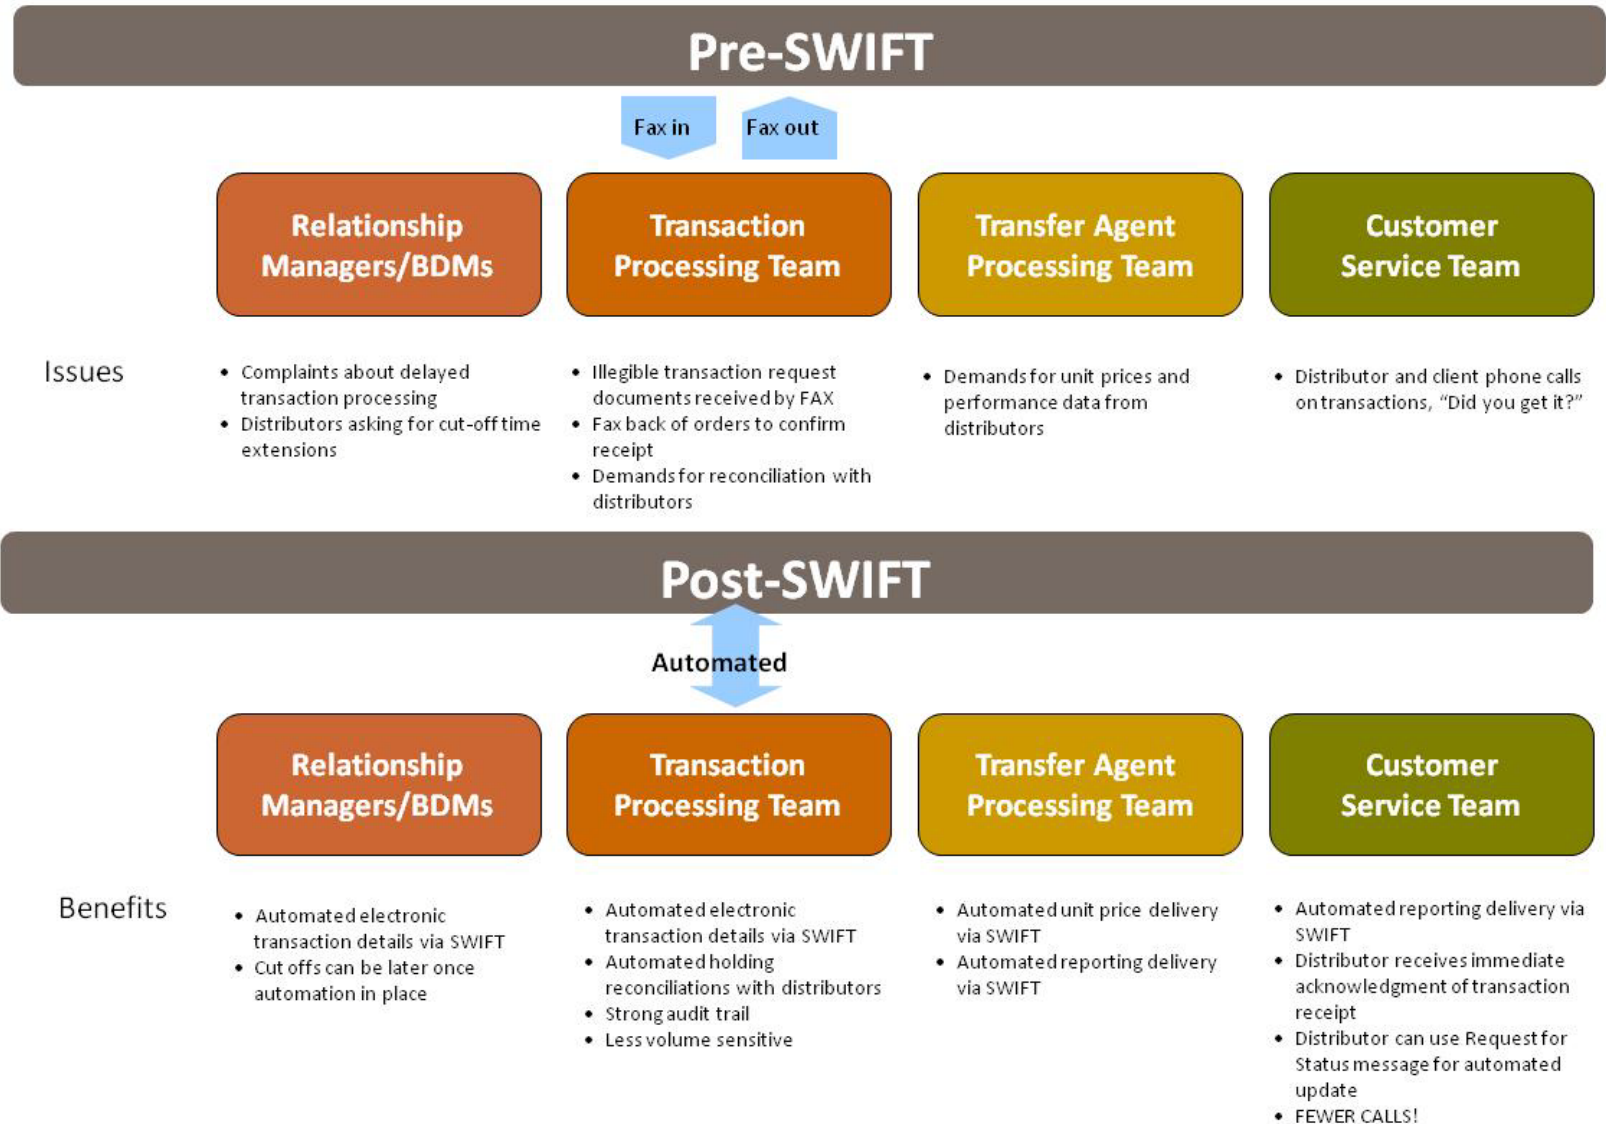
Pre-SWIFT

Fax in

Fax out

Relationship Managers/BDMs

Transaction Processing Team

Transfer Agent Processing Team

Customer Service Team

Issues

• Complaints about delayed transaction processing
• Distributors asking for cut-off time extensions

• Illegible transaction request documents received by FAX
• Fax back of orders to confirm receipt
• Demands for reconciliation with distributors

• Demands for unit prices and performance data from distributors

• Distributor and client phone calls on transactions, "Did you get it?"

Post-SWIFT

Automated

Relationship Managers/BDMs

Transaction Processing Team

Transfer Agent Processing Team

Customer Service Team

Benefits

• Automated electronic transaction details via SWIFT
• Cut offs can be later once automation in place

• Automated electronic transaction details via SWIFT
• Automated holding reconciliations with distributors
• Strong audit trail
• Less volume sensitive

• Automated unit price delivery via SWIFT
• Automated reporting delivery via SWIFT

• Automated reporting delivery via SWIFT
• Distributor receives immediate acknowledgment of transaction receipt
• Distributor can use Request for Status message for automated update
• FEWER CALLS!